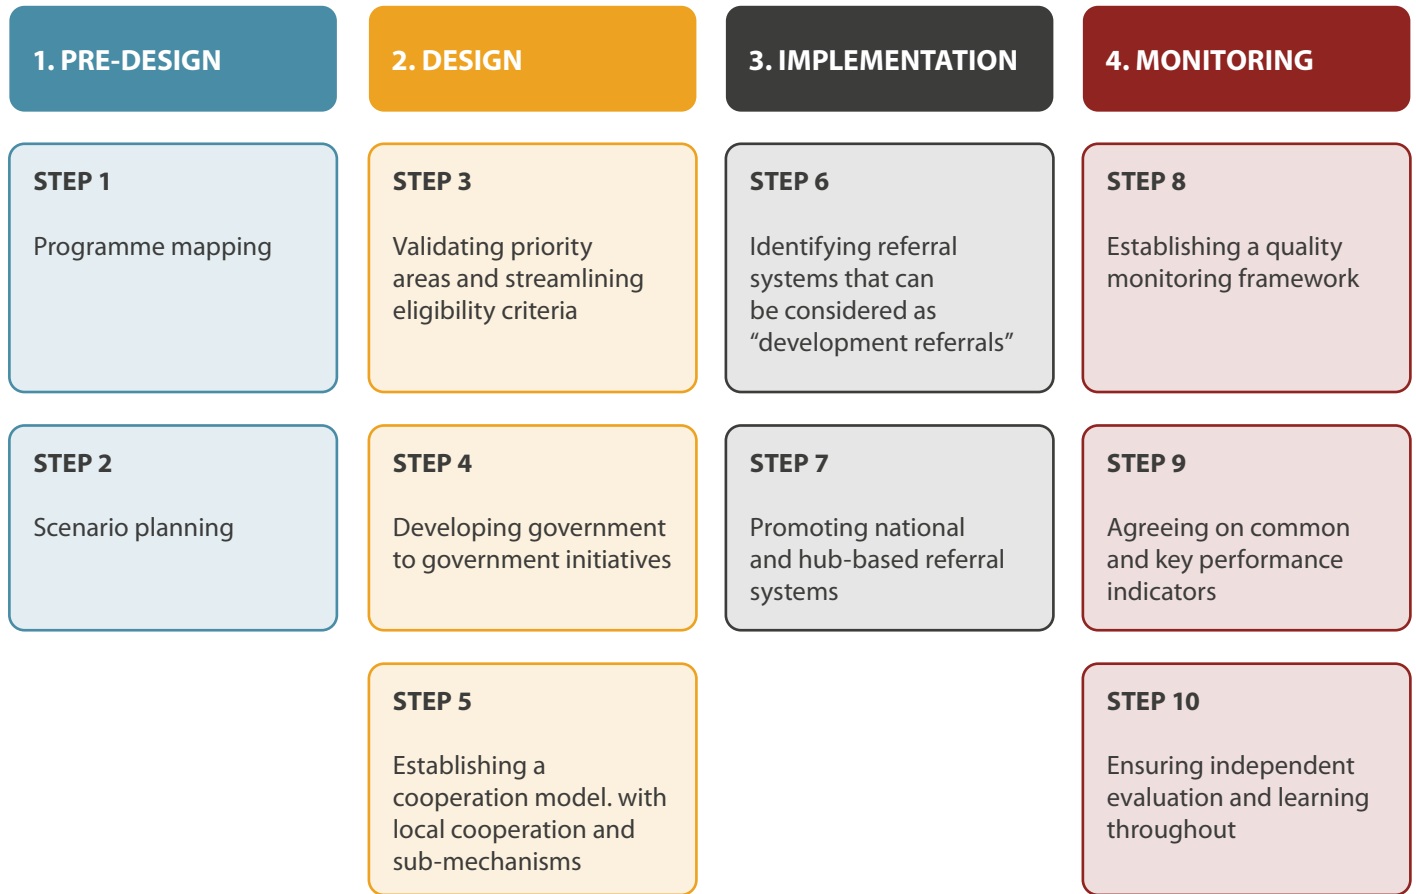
1. PRE-DESIGN

STEP 1

Programme mapping

STEP 2

Scenario planning

2. DESIGN

STEP 3

Validating priority areas and streamlining eligibility criteria

STEP 4

Developing government to government initiatives

STEP 5

Establishing a cooperation model. with local cooperation and sub-mechanisms

3. IMPLEMENTATION

STEP 6

Identifying referral systems that can be considered as "development referrals"

STEP 7

Promoting national and hub-based referral systems

4. MONITORING

STEP 8

Establishing a quality monitoring framework

STEP 9

Agreeing on common and key performance indicators

STEP 10

Ensuring independent evaluation and learning throughout